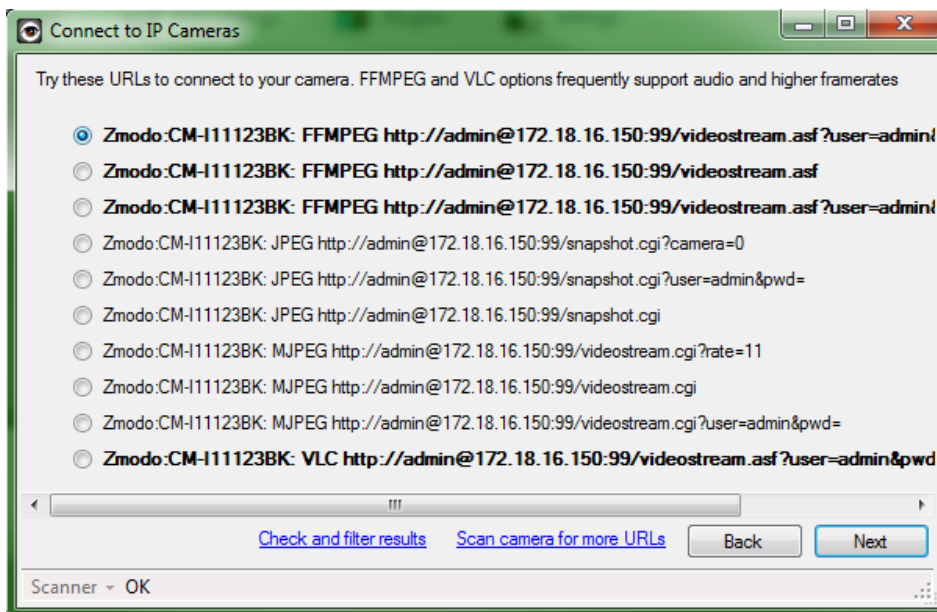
Connect to IP Cameras

Try these URLs to connect to your camera. FFMPEG and VLC options frequently support audio and higher framerates

Zmodo:CM-I11123BK: FFMPEG http://admin@172.18.16.150:99/videostream.asf?user=admin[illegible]

Zmodo:CM-I11123BK: FFMPEG http://admin@172.18.16.150:99/videostream.asf

Zmodo:CM-I11123BK: FFMPEG http://admin@172.18.16.150:99/videostream.asf?user=admin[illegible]

Zmodo:CM-I11123BK: JPEG http://admin@172.18.16.150:99/snapshot.cgi?camera=0

Zmodo:CM-I11123BK: JPEG http://admin@172.18.16.150:99/snapshot.cgi?user=admin&pwd=

Zmodo:CM-I11123BK: JPEG http://admin@172.18.16.150:99/snapshot.cgi

Zmodo:CM-I11123BK: MJPEG http://admin@172.18.16.150:99/videostream.cgi?rate=11

Zmodo:CM-I11123BK: MJPEG http://admin@172.18.16.150:99/videostream.cgi

Zmodo:CM-I11123BK: MJPEG http://admin@172.18.16.150:99/videostream.cgi?user=admin&pwd=

Zmodo:CM-I11123BK: VLC http://admin@172.18.16.150:99/videostream.asf?user=admin&pwd

III

Check and filter results   Scan camera for more URLs   Back   Next

Scanner ▾ OK